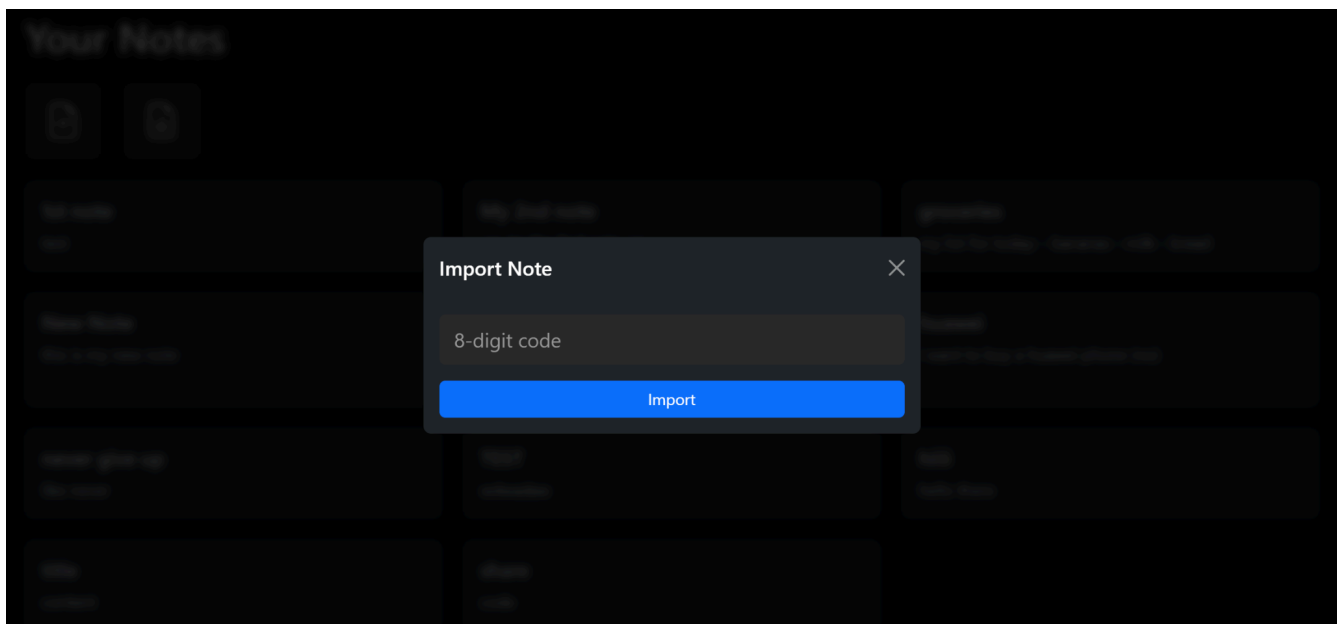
Your Notes

1st note
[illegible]

My 2nd note

groceries
my list for today - banana - milk - bread

New Note
this is my new note

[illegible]
I want to buy a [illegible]

never give up
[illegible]

TEST
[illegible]

hello
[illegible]

title
content

share
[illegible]

Import Note

8-digit code

Import